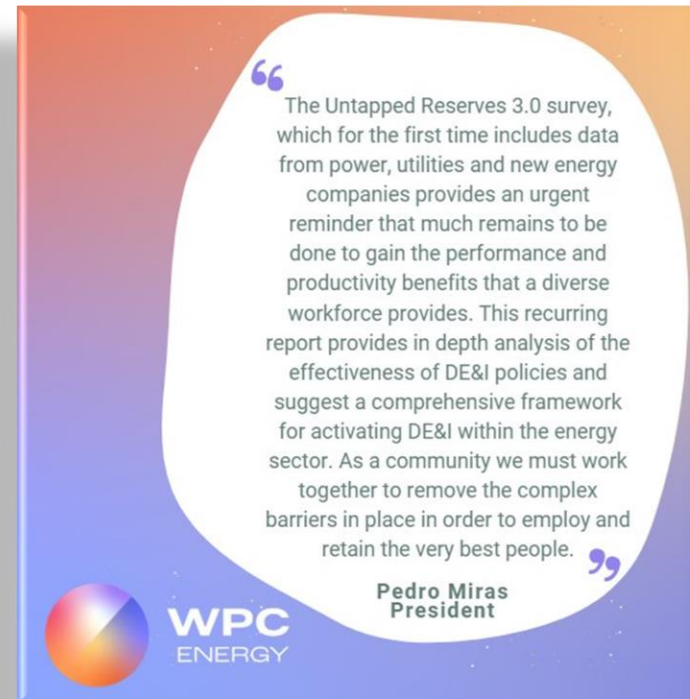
“The Untapped Reserves 3.0 survey, which for the first time includes data from power, utilities and new energy companies provides an urgent reminder that much remains to be done to gain the performance and productivity benefits that a diverse workforce provides. This recurring report provides in depth analysis of the effectiveness of DE&I policies and suggest a comprehensive framework for activating DE&I within the energy sector. As a community we must work together to remove the complex barriers in place in order to employ and retain the very best people.”

Pedro Miras
President

WPC
ENERGY